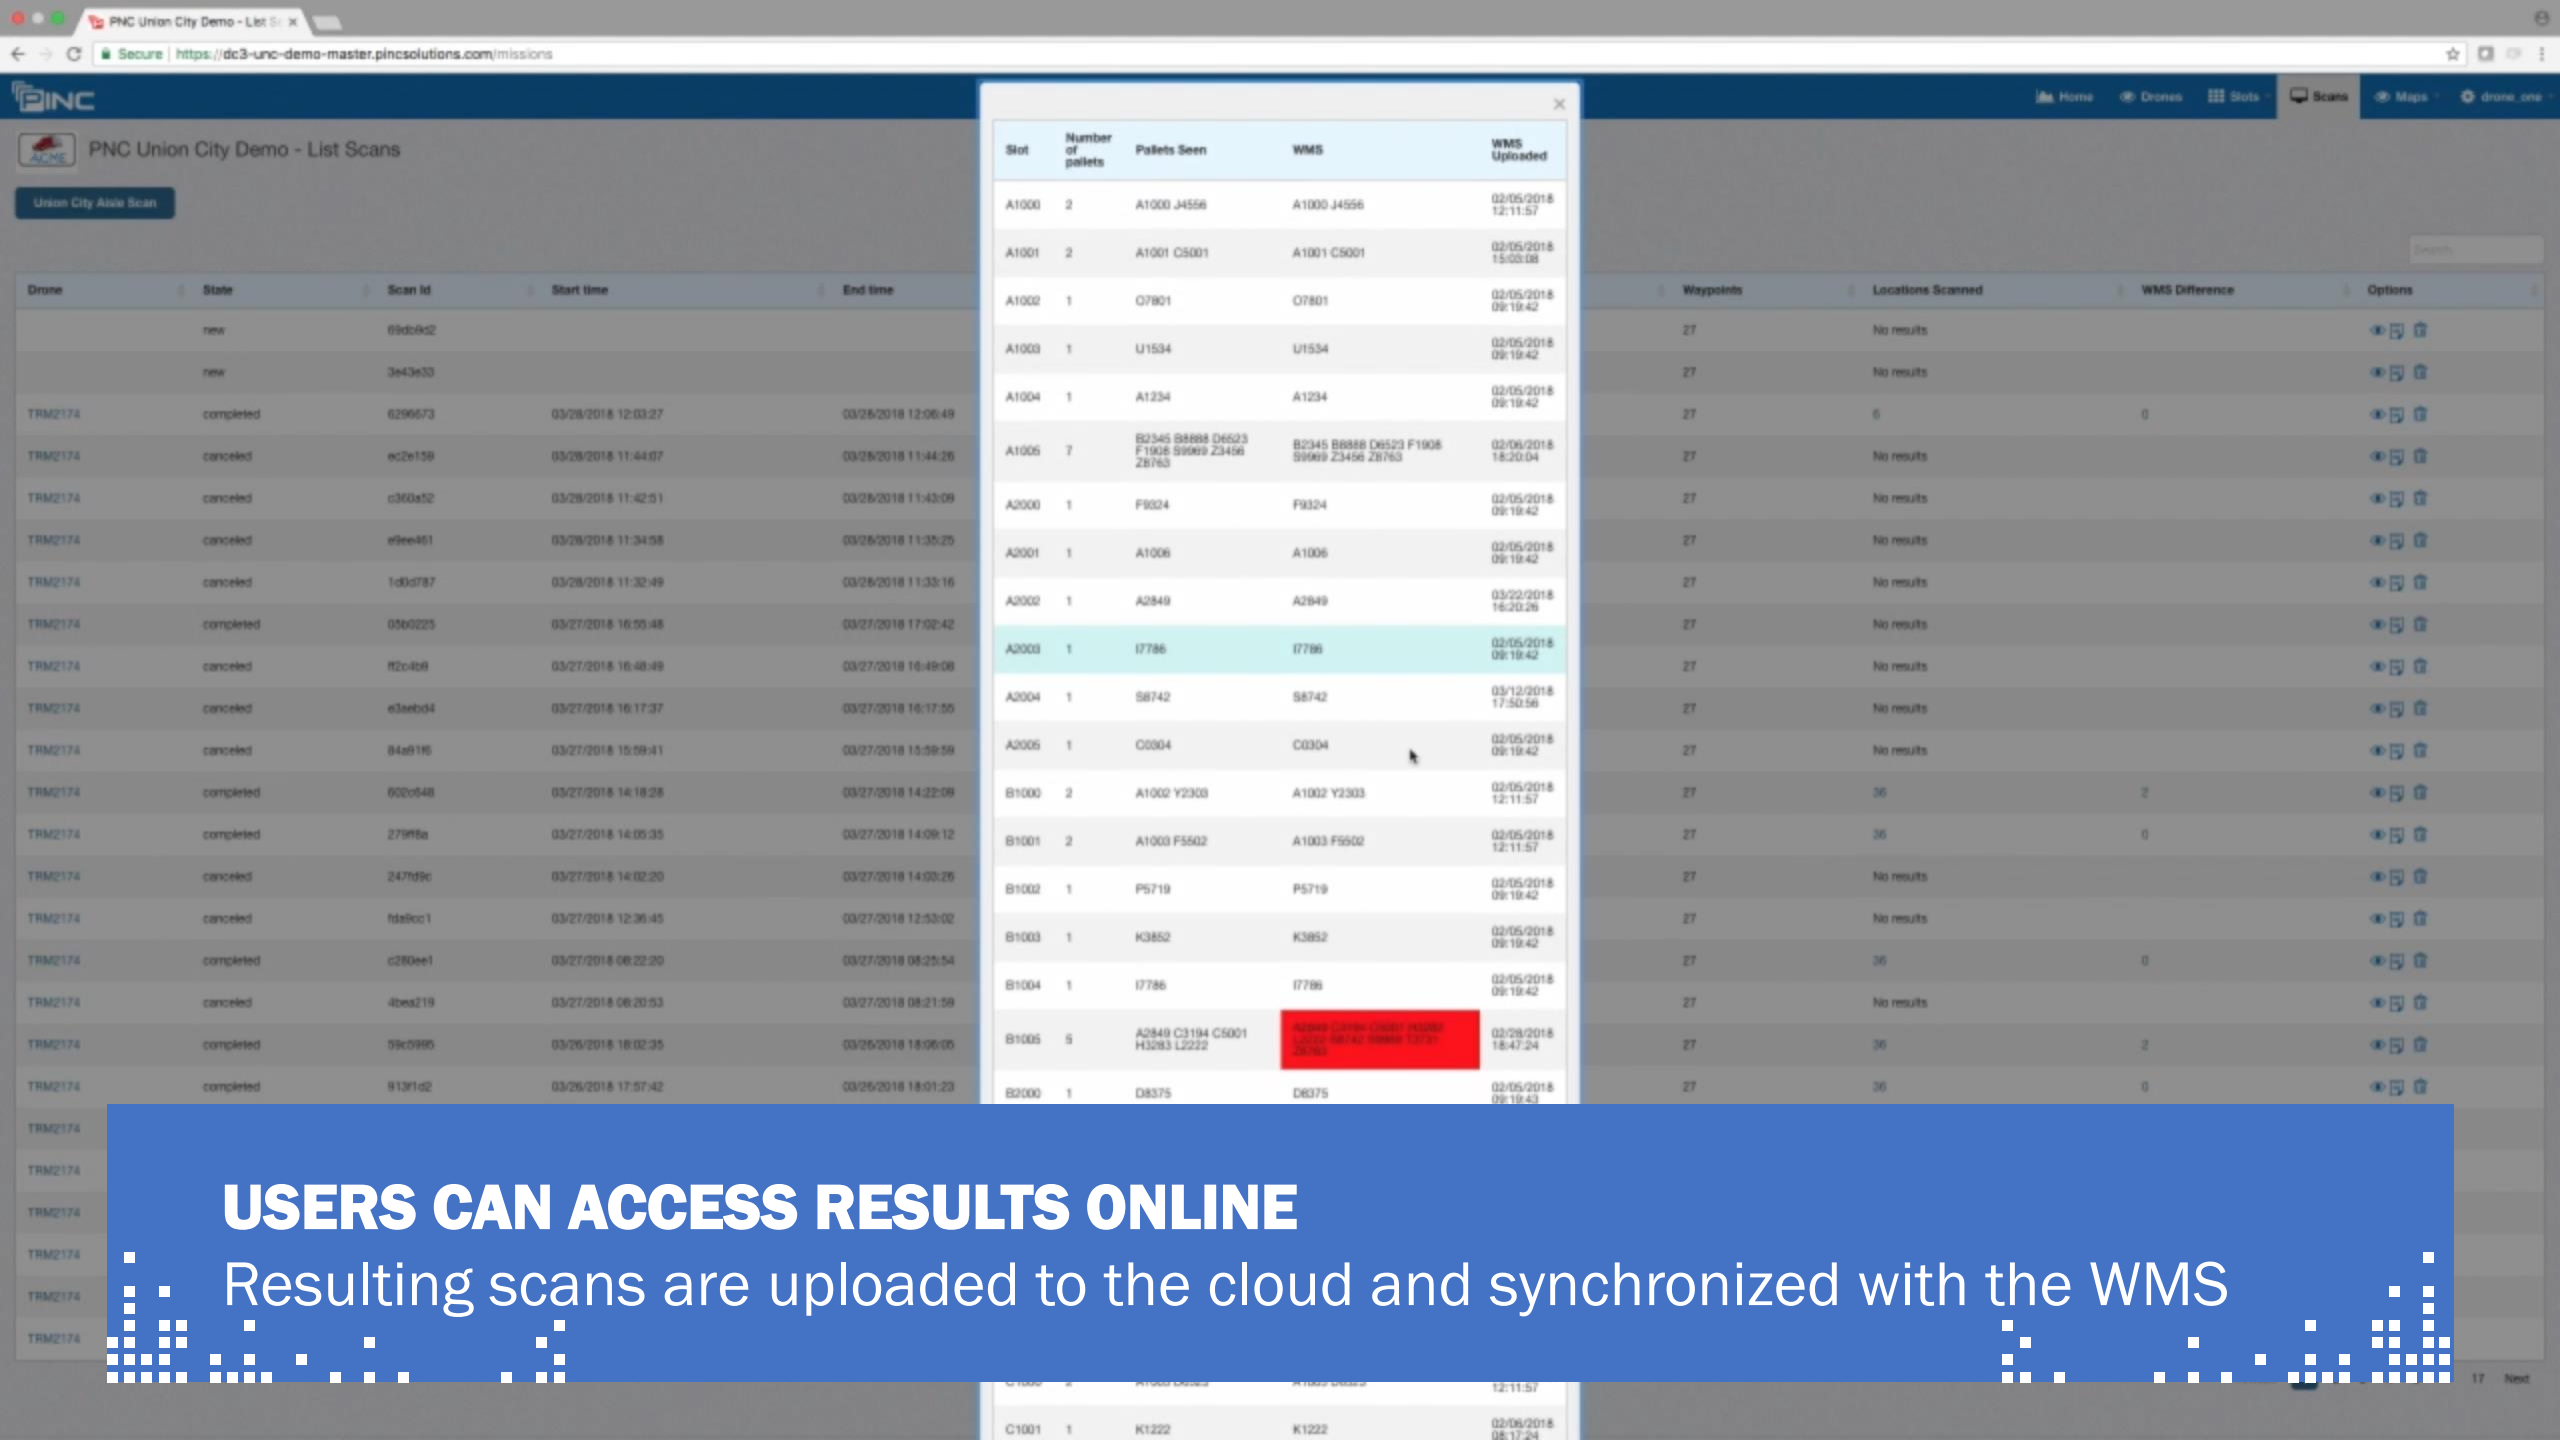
PNC Union City Demo - List S ×

Secure | https://dc3-unc-demo-master.pincsolutions.com/missions

PINC

Home Drones Slots Scans Maps drone_one

PNC Union City Demo - List Scans

Union City Aisle Scan

| Slot | Number of pallets | Pallets Seen | WMS | WMS Uploaded |
|---|---|---|---|---|
| A1000 | 2 | A1000 J4556 | A1000 J4556 | 02/05/2018 12:11:57 |
| A1001 | 2 | A1001 C5001 | A1001 C5001 | 02/05/2018 15:03:08 |
| A1002 | 1 | O7801 | O7801 | 02/05/2018 09:19:42 |
| A1003 | 1 | U1534 | U1534 | 02/05/2018 09:19:42 |
| A1004 | 1 | A1234 | A1234 | 02/05/2018 09:19:42 |
| A1005 | 7 | B2345 B8888 D6523 F1908 S9989 Z3456 Z8763 | B2345 B8888 D6523 F1908 S9989 Z3456 Z8763 | 02/06/2018 18:20:04 |
| A2000 | 1 | F8324 | F8324 | 02/05/2018 09:19:42 |
| A2001 | 1 | A1006 | A1006 | 02/05/2018 09:19:42 |
| A2002 | 1 | A2849 | A2849 | 03/22/2018 16:20:26 |
| A2003 | 1 | I7786 | I7786 | 02/05/2018 09:19:42 |
| A2004 | 1 | S8742 | S8742 | 03/12/2018 17:50:56 |
| A2005 | 1 | C0304 | C0304 | 02/05/2018 09:19:42 |
| B1000 | 2 | A1002 Y2303 | A1002 Y2303 | 02/05/2018 12:11:57 |
| B1001 | 2 | A1003 F5502 | A1003 F5502 | 02/05/2018 12:11:57 |
| B1002 | 1 | P5719 | P5719 | 02/05/2018 09:19:42 |
| B1003 | 1 | K3852 | K3852 | 02/05/2018 09:19:42 |
| B1004 | 1 | I7786 | I7786 | 02/05/2018 09:19:42 |
| B1005 | 5 | A2849 C3194 C5001 H3283 L2222 | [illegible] | 02/28/2018 18:47:24 |
| B2000 | 1 | D8375 | D8375 | 02/05/2018 09:19:43 |
| C1001 | 1 | K1222 | K1222 | 02/06/2018 08:17:24 |

| Drone | State | Scan Id | Start time | End time | Waypoints | Locations Scanned | WMS Difference | Options |
|---|---|---|---|---|---|---|---|---|
| | new | 69dcb9d2 | | | 27 | No results | | |
| | new | 3e43e33 | | | 27 | No results | | |
| TRM2174 | completed | 6296673 | 03/28/2018 12:03:27 | 03/28/2018 12:06:49 | 27 | 6 | 0 | |
| TRM2174 | canceled | ec2e159 | 03/28/2018 11:44:07 | 03/28/2018 11:44:26 | 27 | No results | | |
| TRM2174 | canceled | c360a52 | 03/28/2018 11:42:51 | 03/28/2018 11:43:09 | 27 | No results | | |
| TRM2174 | canceled | e9ee461 | 03/28/2018 11:34:58 | 03/28/2018 11:35:25 | 27 | No results | | |
| TRM2174 | canceled | 1d0d787 | 03/28/2018 11:32:49 | 03/28/2018 11:33:16 | 27 | No results | | |
| TRM2174 | completed | 05b0225 | 03/27/2018 16:55:48 | 03/27/2018 17:02:42 | 27 | No results | | |
| TRM2174 | canceled | ff2c4b9 | 03/27/2018 16:48:49 | 03/27/2018 16:49:08 | 27 | No results | | |
| TRM2174 | canceled | e3aebd4 | 03/27/2018 16:17:37 | 03/27/2018 16:17:55 | 27 | No results | | |
| TRM2174 | canceled | 84a9116 | 03/27/2018 15:59:41 | 03/27/2018 15:59:59 | 27 | No results | | |
| TRM2174 | completed | 602c648 | 03/27/2018 14:18:28 | 03/27/2018 14:22:09 | 27 | 36 | 2 | |
| TRM2174 | completed | 279ff8a | 03/27/2018 14:05:35 | 03/27/2018 14:09:12 | 27 | 36 | 0 | |
| TRM2174 | canceled | 247fd9c | 03/27/2018 14:02:20 | 03/27/2018 14:03:26 | 27 | No results | | |
| TRM2174 | canceled | fda9cc1 | 03/27/2018 12:36:45 | 03/27/2018 12:53:02 | 27 | No results | | |
| TRM2174 | completed | c280ee1 | 03/27/2018 08:22:20 | 03/27/2018 08:25:54 | 27 | 36 | 0 | |
| TRM2174 | canceled | 4bea219 | 03/27/2018 08:20:53 | 03/27/2018 08:21:59 | 27 | No results | | |
| TRM2174 | completed | 59c5995 | 03/26/2018 18:02:35 | 03/26/2018 18:06:05 | 27 | 36 | 2 | |
| TRM2174 | completed | 913f1d2 | 03/26/2018 17:57:42 | 03/26/2018 18:01:23 | 27 | 36 | 0 | |
| TRM2174 | | | | | | | | |
| TRM2174 | | | | | | | | |
| TRM2174 | | | | | | | | |
| TRM2174 | | | | | | | | |
| TRM2174 | | | | | | | | |
| TRM2174 | | | | | | | | |

17 Next

USERS CAN ACCESS RESULTS ONLINE
Resulting scans are uploaded to the cloud and synchronized with the WMS